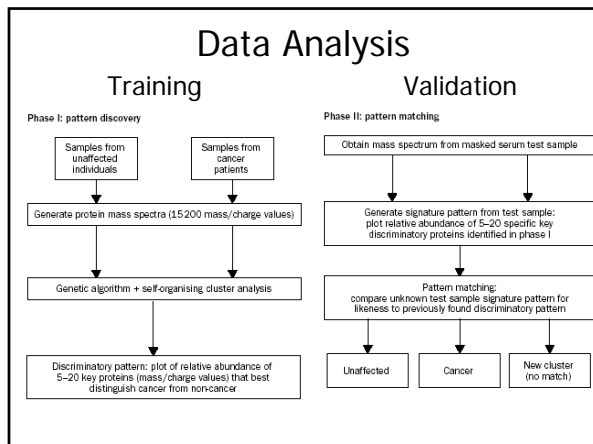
Data Analysis

Training

Phase I: pattern discovery

Samples from unaffected individuals

Samples from cancer patients

Generate protein mass spectra (15200 mass/charge values)

Genetic algorithm + self-organising cluster analysis

Discriminatory pattern: plot of relative abundance of 5–20 key proteins (mass/charge values) that best distinguish cancer from non-cancer

Validation

Phase II: pattern matching

Obtain mass spectrum from masked serum test sample

Generate signature pattern from test sample: plot relative abundance of 5–20 specific key discriminatory proteins identified in phase I

Pattern matching: compare unknown test sample signature pattern for likeness to previously found discriminatory pattern

Unaffected

Cancer

New cluster (no match)